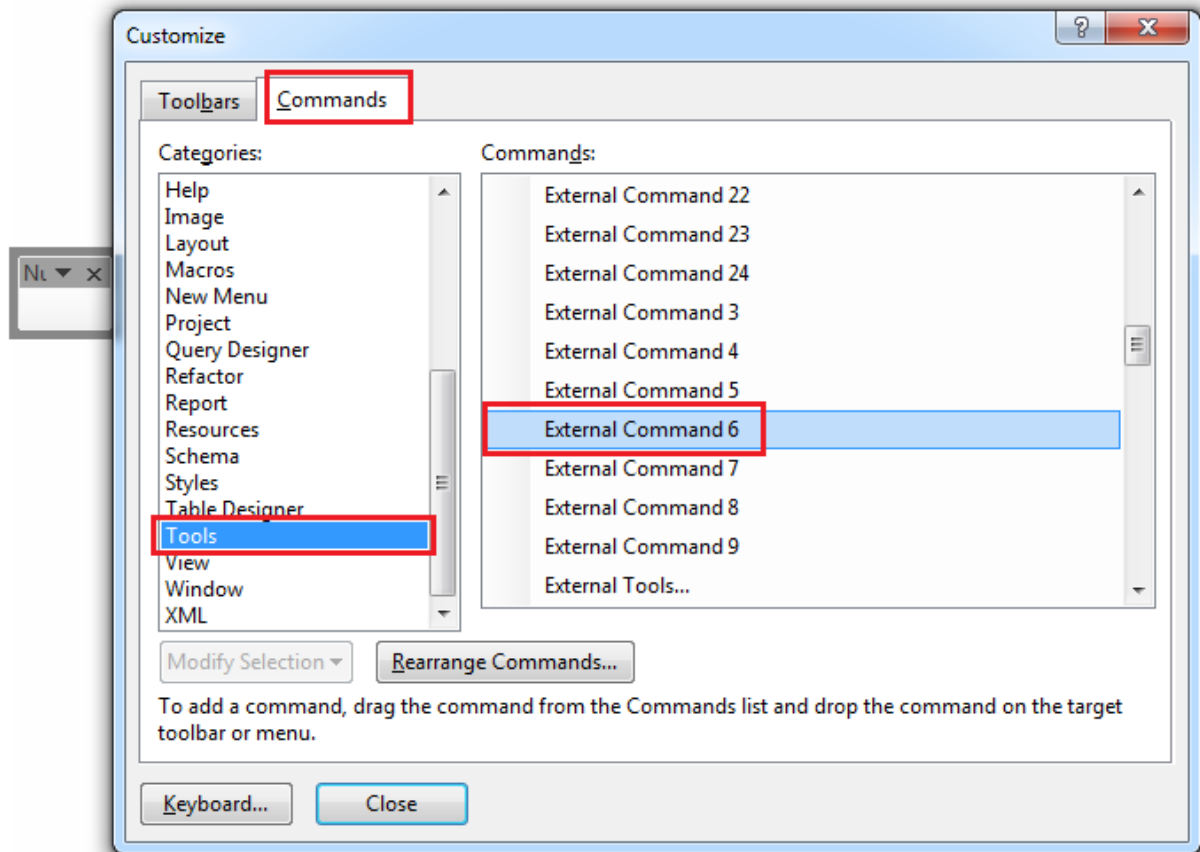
Customize

?

Toolbars
Commands

Categories:
Help
Image
Layout
Macros
New Menu
Project
Query Designer
Refactor
Report
Resources
Schema
Styles
Table Designer
Tools
View
Window
XML

Nu

Commands:
External Command 22
External Command 23
External Command 24
External Command 3
External Command 4
External Command 5
External Command 6
External Command 7
External Command 8
External Command 9
External Tools...

Modify Selection
Rearrange Commands...

To add a command, drag the command from the Commands list and drop the command on the target toolbar or menu.

Keyboard...
Close